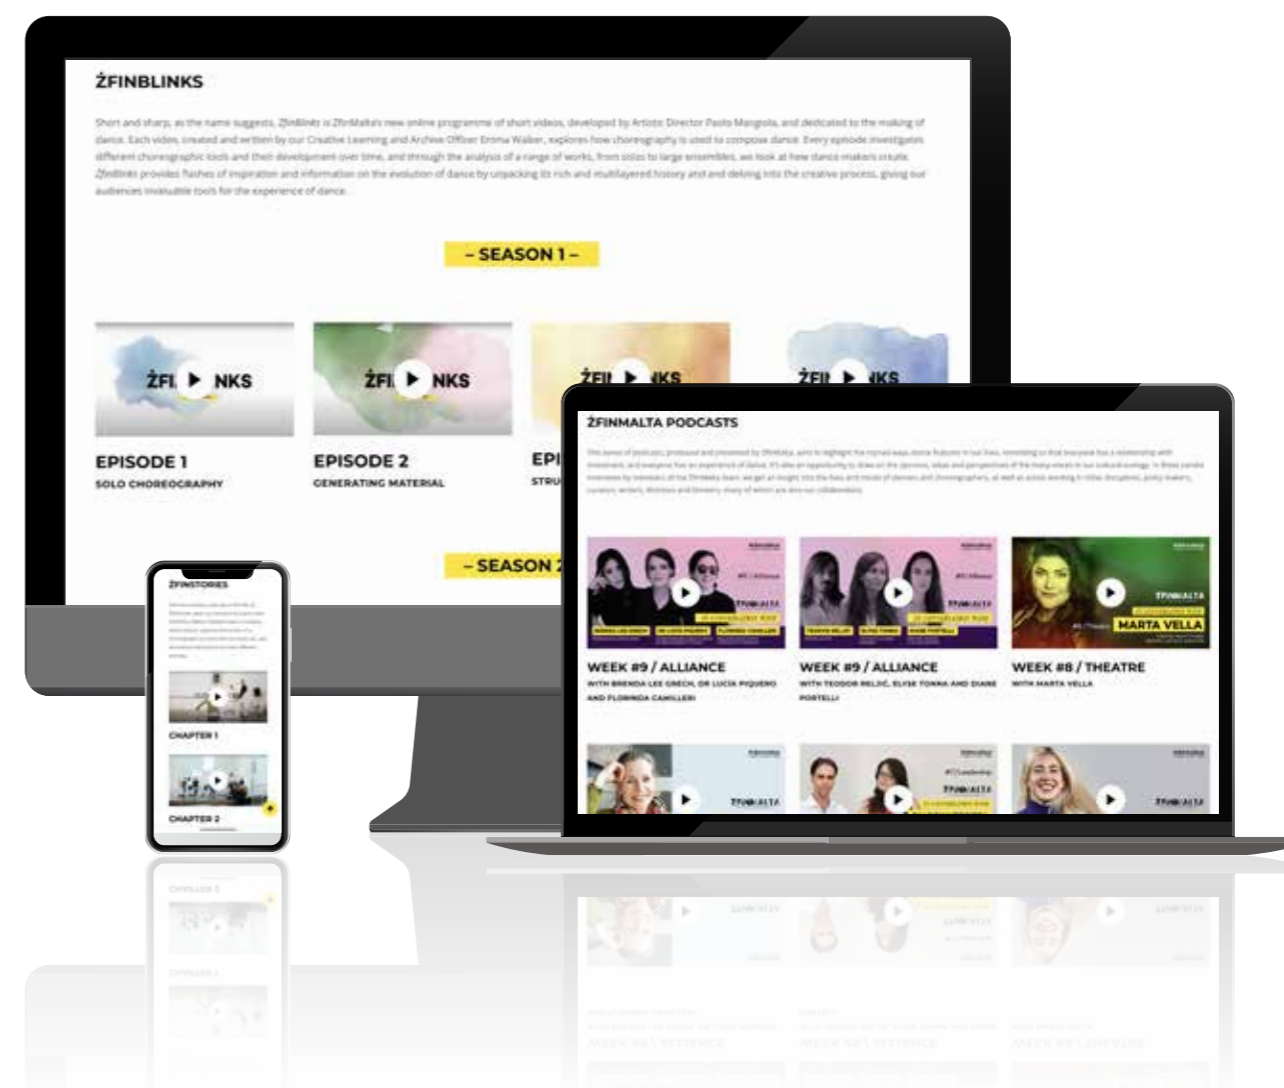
ŻFINBLINKS

Short and sharp, as the name suggests, ŻfinBlinks is ŻfinMalta's new online programme of short videos, developed by Artistic Director Paolo Mangiola, and dedicated to the making of dance. Each video, created and written by our Creative Learning and Archive Officer Emma Walker, explores how choreography is used to compose dance. Every episode investigates different choreographic tools and their development over time, and through the analysis of a range of works, from solos to large ensembles, we look at how dance makers create. ŻfinBlinks provides flashes of inspiration and information on the evolution of dance by unpacking its rich and multilayered history and and delving into the creative process, giving our audiences invaluable tools for the experience of dance.

– SEASON 1 –

ŻFI NKS
EPISODE 1
SOLO CHOREOGRAPHY

ŻFI NKS
EPISODE 2
GENERATING MATERIAL

ŻFI NKS
EPI
STRU

ŻFI NKS

– SEASON 2

ŻFINMALTA PODCASTS

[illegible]

WEEK #9 / ALLIANCE
WITH BRENDA LEE GRECH, DR LUCIA PIQUERO AND FLORINDA CAMILLERI

WEEK #9 / ALLIANCE
WITH TEODOR RELJIĆ, ELYSE TONNA AND DIANE PORTELLI

MARTA VELLA
WEEK #8 / THEATRE
WITH MARTA VELLA

ŻFINMALTA

ŻFINMALTA

ŻFINMALTA

ŻFINSTORIES

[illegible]

CHAPTER 1

CHAPTER 2